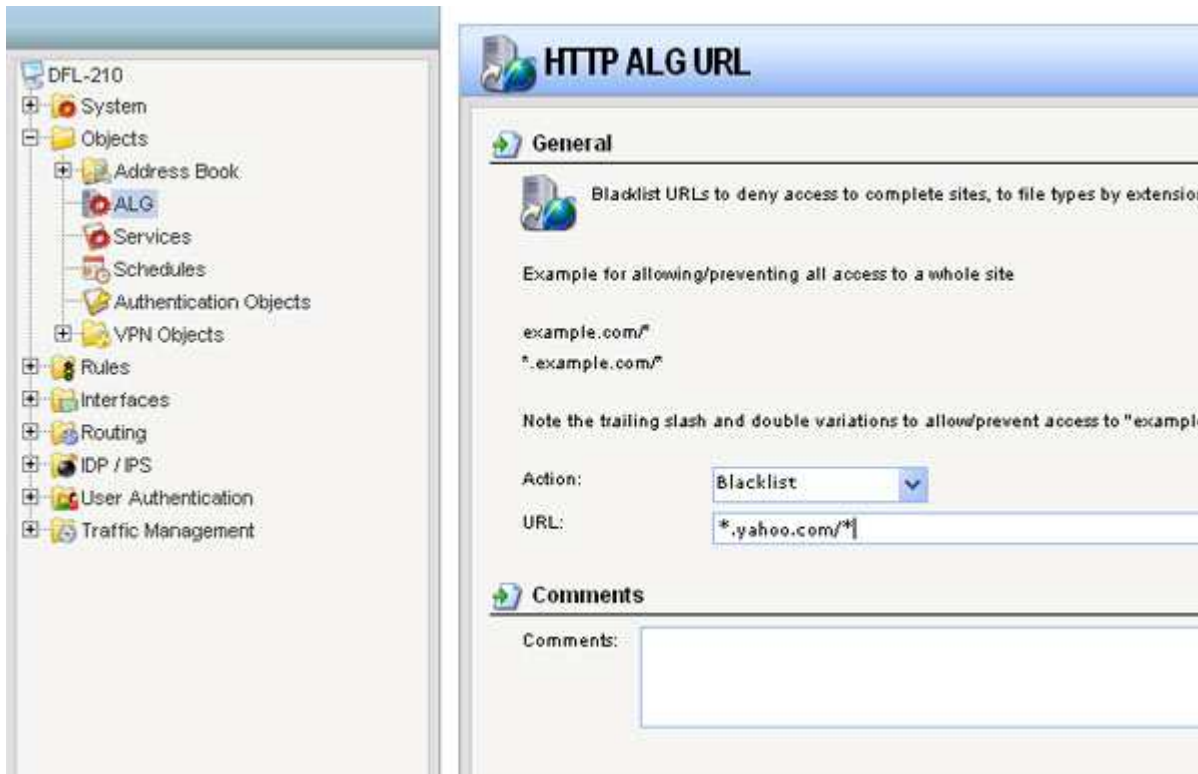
DFL-210
System
Objects
Address Book
ALG
Services
Schedules
Authentication Objects
VPN Objects
Rules
Interfaces
Routing
IDP / IPS
User Authentication
Traffic Management

HTTP ALG URL

General

Blacklist URLs to deny access to complete sites, to file types by extensio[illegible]

Example for allowing/preventing all access to a whole site

example.com/*
*.example.com/*

Note the trailing slash and double variations to allow/prevent access to "exampl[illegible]

Action: Blacklist
URL: *.yahoo.com/*

Comments

Comments: